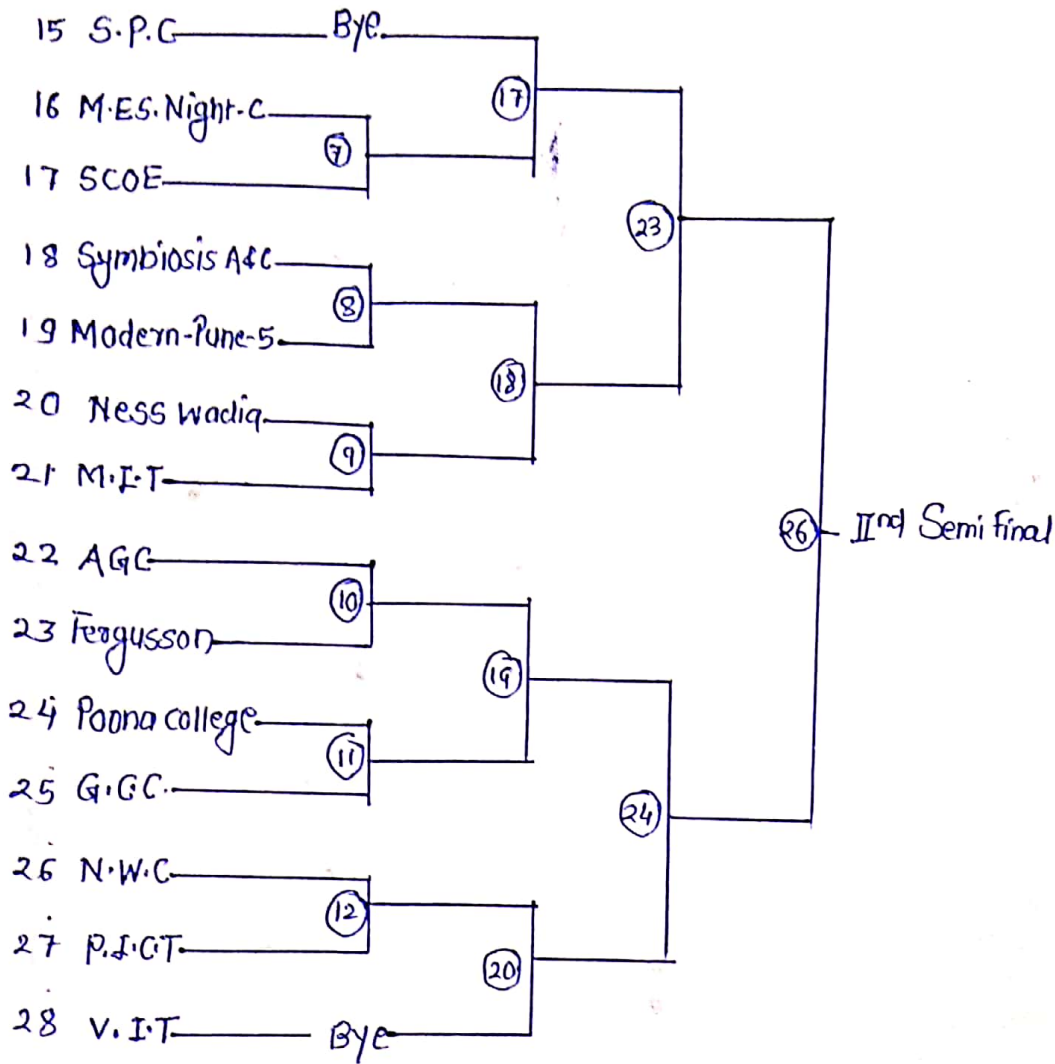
15 S.P.C Bye

16 M.ES. Night-C.

17 SCOE

18 Symbiosis A&C

19 Modern-Pune-5

20 Ness wadia

21 M.I.T

22 AGC

23 Fergusson

24 Poona college

25 G.G.C.

26 N.W.C.

27 P.I.C.T

28 V.I.T Bye

7

8

9

10

11

12

17

18

19

20

23

24

26 IInd Semi final